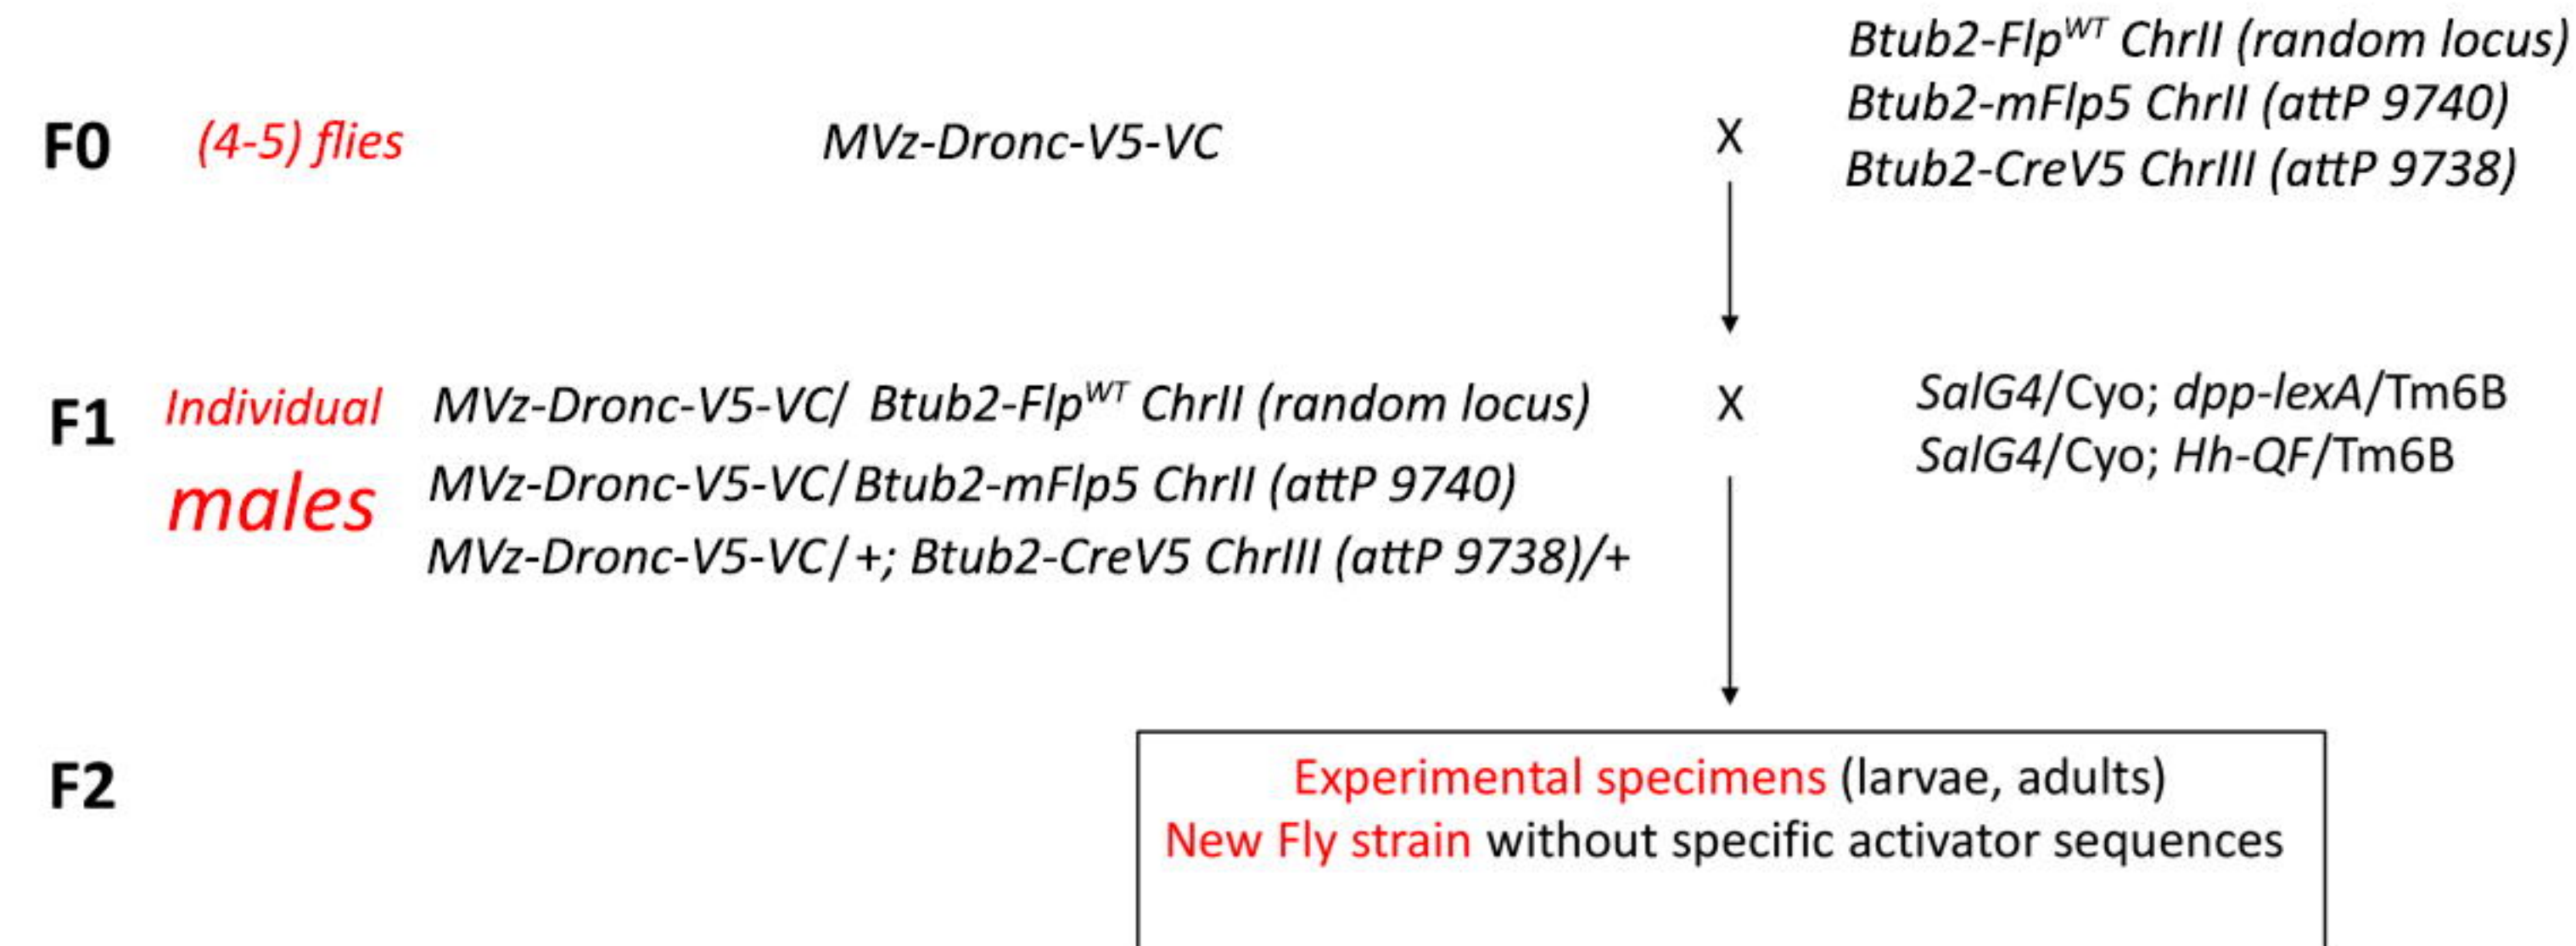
Btub2-Flp$^{WT}$ ChrII (random locus)
Btub2-mFlp5 ChrII (attP 9740)
Btub2-CreV5 ChrIII (attP 9738)

F0 (4-5) flies MVz-Dronc-V5-VC X

F1 Individual males MVz-Dronc-V5-VC/ Btub2-Flp$^{WT}$ ChrII (random locus) X SalG4/Cyo; dpp-lexA/Tm6B
MVz-Dronc-V5-VC/Btub2-mFlp5 ChrII (attP 9740) SalG4/Cyo; Hh-QF/Tm6B
MVz-Dronc-V5-VC/+; Btub2-CreV5 ChrIII (attP 9738)/+

F2

Experimental specimens (larvae, adults)
New Fly strain without specific activator sequences